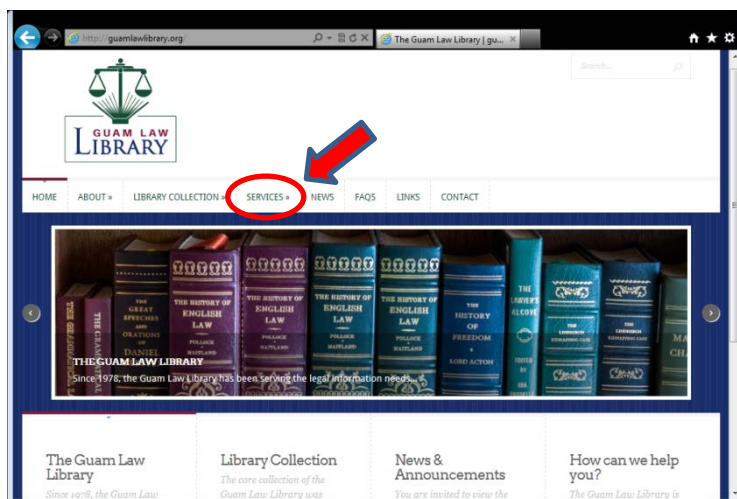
http://guamlawlibrary.org/

The Guam Law Library | gu...

Search...

GUAM LAW
LIBRARY

HOME
ABOUT »
LIBRARY COLLECTION »
SERVICES »
NEWS
FAQS
LINKS
CONTACT

THE GREAT SPEECHES AND ORATIONS OF DANIEL

THE HISTORY OF ENGLISH LAW POLLOCK & MAITLAND

THE HISTORY OF ENGLISH LAW POLLOCK & MAITLAND

THE HISTORY OF ENGLISH LAW POLLOCK & MAITLAND

THE HISTORY OF ENGLISH LAW POLLOCK & MAITLAND

THE HISTORY OF FREEDOM LORD ACTON

THE LAWYER'S ALCOVE

THE LINDBERGH KIDNAPPING CASE

THE LINDBERGH KIDNAPPING CASE

THE GUAM LAW LIBRARY

Since 1978, the Guam Law Library has been serving the legal information needs...

The Guam Law Library
Since 1978, the Guam Law

Library Collection
The core collection of the Guam Law Library was

News & Announcements
You are invited to view the

How can we help you?
The Guam Law Library is